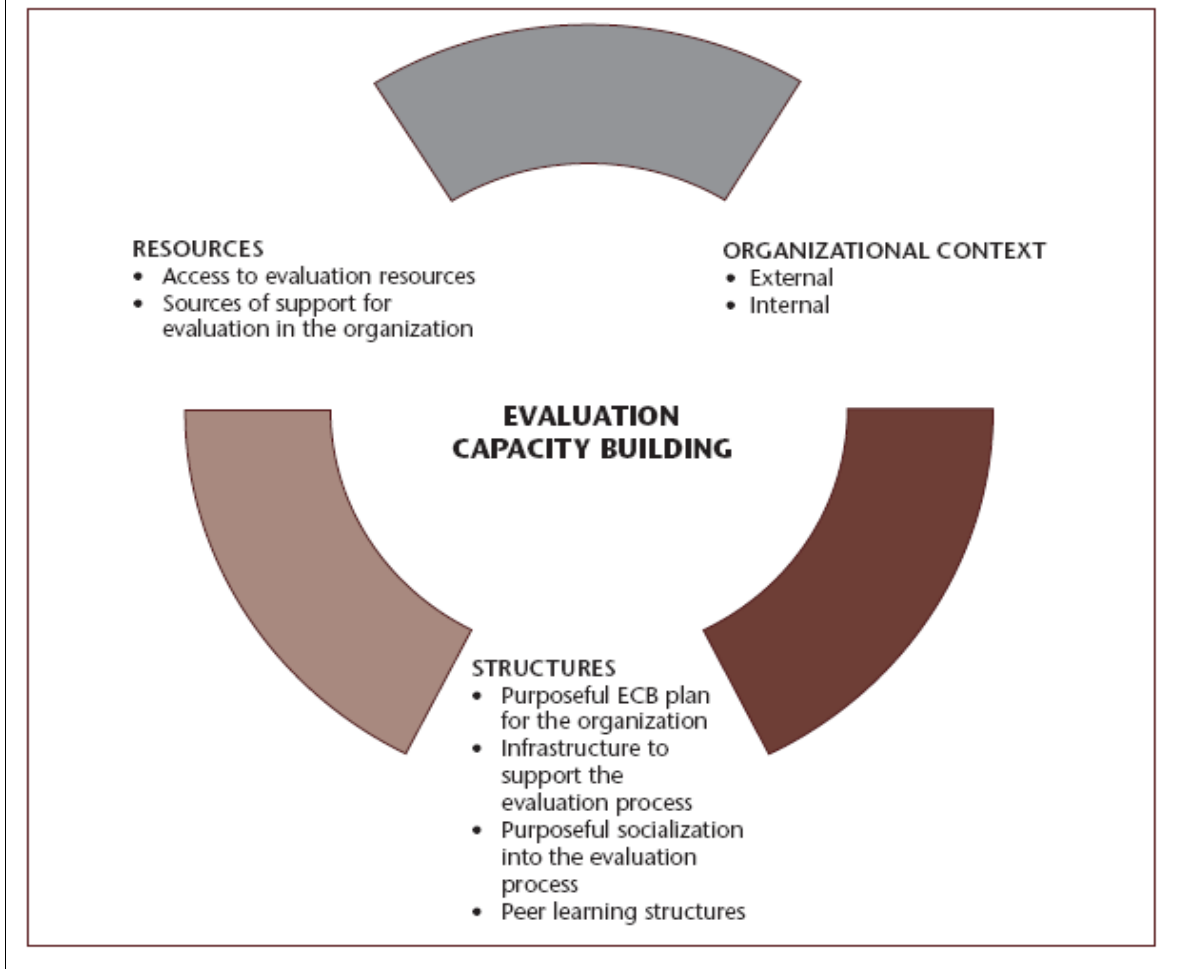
RESOURCES
• Access to evaluation resources
• Sources of support for evaluation in the organization

ORGANIZATIONAL CONTEXT
• External
• Internal

EVALUATION CAPACITY BUILDING

STRUCTURES
• Purposeful ECB plan for the organization
• Infrastructure to support the evaluation process
• Purposeful socialization into the evaluation process
• Peer learning structures